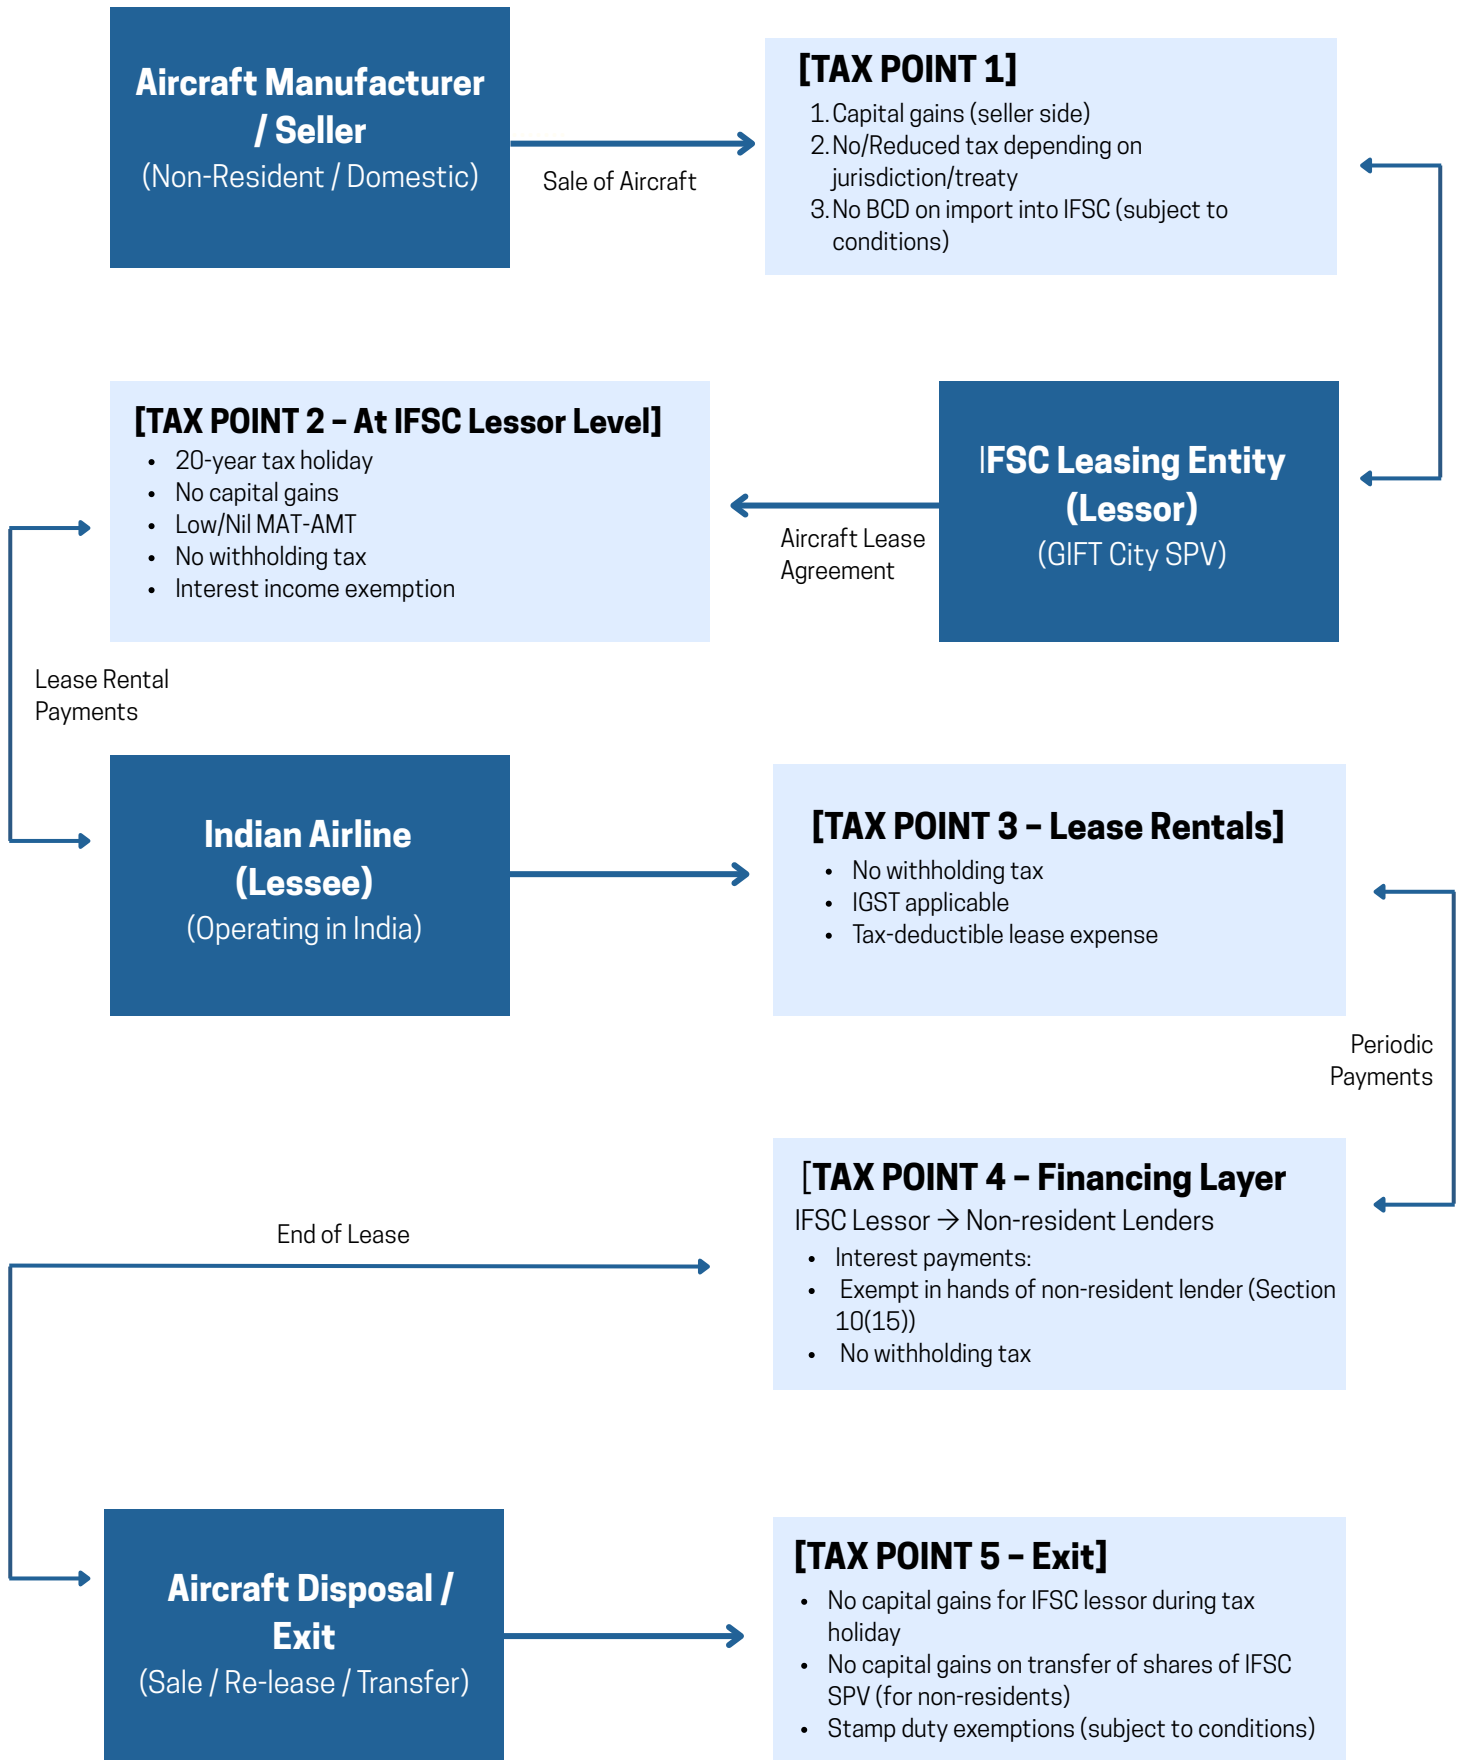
Aircraft Manufacturer / Seller
(Non-Resident / Domestic)

Sale of Aircraft

[TAX POINT 1]
1. Capital gains (seller side)
2. No/Reduced tax depending on jurisdiction/treaty
3. No BCD on import into IFSC (subject to conditions)

[TAX POINT 2 – At IFSC Lessor Level]
• 20-year tax holiday
• No capital gains
• Low/Nil MAT-AMT
• No withholding tax
• Interest income exemption

Aircraft Lease Agreement

IFSC Leasing Entity (Lessor)
(GIFT City SPV)

Lease Rental Payments

Indian Airline (Lessee)
(Operating in India)

[TAX POINT 3 – Lease Rentals]
• No withholding tax
• IGST applicable
• Tax-deductible lease expense

Periodic Payments

[TAX POINT 4 – Financing Layer
IFSC Lessor → Non-resident Lenders
• Interest payments:
• Exempt in hands of non-resident lender (Section 10(15))
• No withholding tax

End of Lease

Aircraft Disposal / Exit
(Sale / Re-lease / Transfer)

[TAX POINT 5 – Exit]
• No capital gains for IFSC lessor during tax holiday
• No capital gains on transfer of shares of IFSC SPV (for non-residents)
• Stamp duty exemptions (subject to conditions)